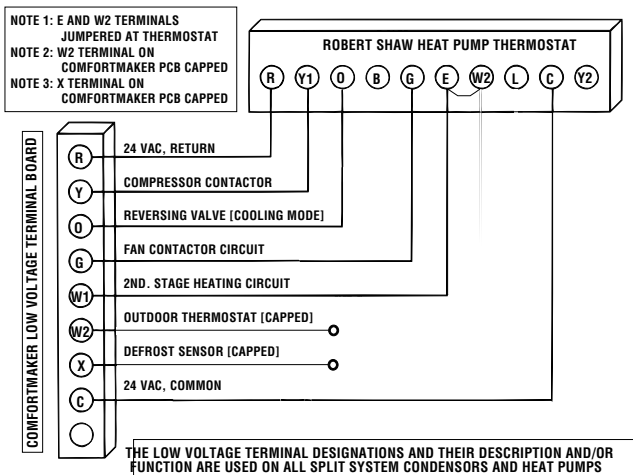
NOTE 1: E AND W2 TERMINALS JUMPERED AT THERMOSTAT
NOTE 2: W2 TERMINAL ON COMFORTMAKER PCB CAPPED
NOTE 3: X TERMINAL ON COMFORTMAKER PCB CAPPED

ROBERT SHAW HEAT PUMP THERMOSTAT

R Y1 O B G E W2 L C Y2

COMFORTMAKER LOW VOLTAGE TERMINAL BOARD

R 24 VAC, RETURN
Y COMPRESSOR CONTACTOR
O REVERSING VALVE [COOLING MODE]
G FAN CONTACTOR CIRCUIT
W1 2ND. STAGE HEATING CIRCUIT
W2 OUTDOOR THERMOSTAT [CAPPED]
X DEFROST SENSOR [CAPPED]
C 24 VAC, COMMON

THE LOW VOLTAGE TERMINAL DESIGNATIONS AND THEIR DESCRIPTION AND/OR FUNCTION ARE USED ON ALL SPLIT SYSTEM CONDENSORS AND HEAT PUMPS